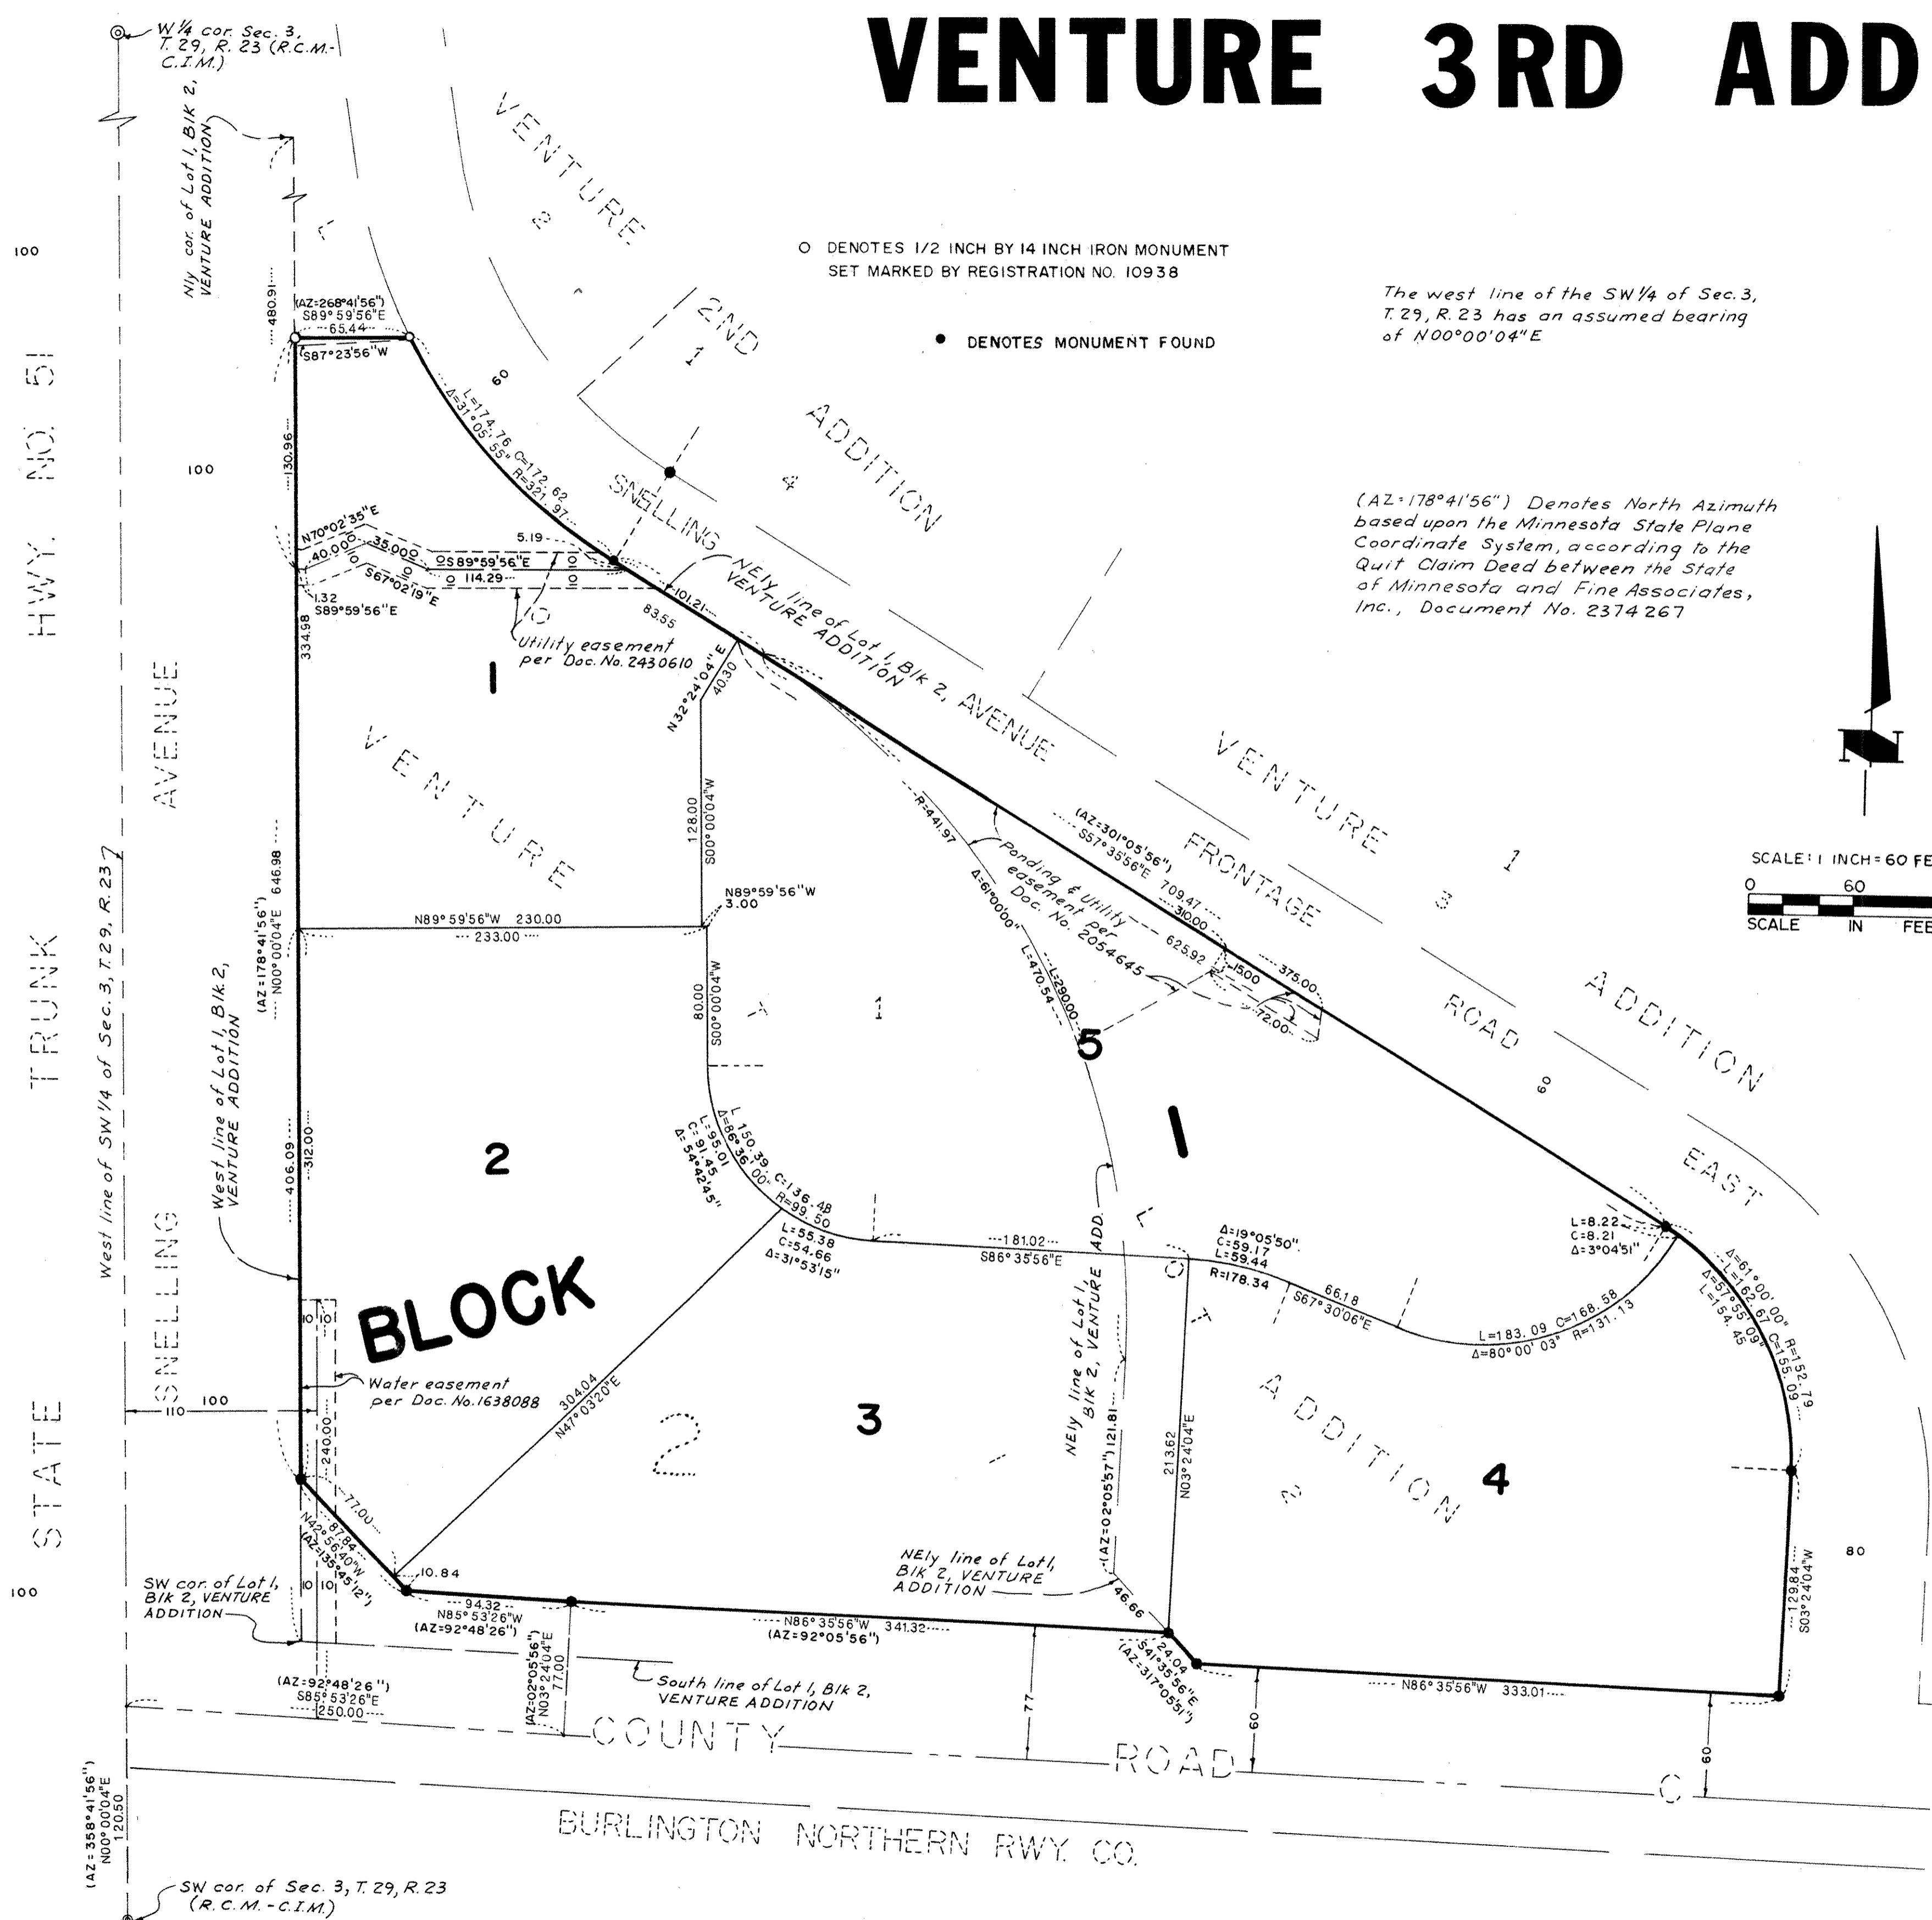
VENTURE 3RD ADD

W 1/4 cor. Sec. 3, T. 29, R. 23 (R.C.M.- C.I.M.)

Nly cor. of Lot 1, Blk 2, VENTURE ADDITION

○ DENOTES 1/2 INCH BY 14 INCH IRON MONUMENT SET MARKED BY REGISTRATION NO. 10938

● DENOTES MONUMENT FOUND

The west line of the SW 1/4 of Sec. 3, T. 29, R. 23 has an assumed bearing of N00°00'04"E

(AZ=178°41'56") Denotes North Azimuth based upon the Minnesota State Plane Coordinate System, according to the Quit Claim Deed between the State of Minnesota and Fine Associates, Inc., Document No. 2374267

VENTURE 2ND ADDITION 1 4

VENTURE 1 3 ADDITION

SCALE: 1 INCH = 60 FE
0 60
SCALE IN FEE

TRUNK HWY. NO. 51

STATE

SNELLING AVENUE

SNELLING AVENUE

VENTURE FRONTAGE ROAD EAST

COUNTY ROAD C

BURLINGTON NORTHERN RWY. CO.

West line of SW 1/4 of Sec. 3, T. 29, R. 23

West line of Lot 1, Blk 2, VENTURE ADDITION

NEly line of Lot 1, Blk 2, VENTURE ADDITION

NEly line of Lot 1, Blk 2, VENTURE ADD.

NEly line of Lot 1, Blk 2, VENTURE ADDITION

South line of Lot 1, Blk 2, VENTURE ADDITION

SW cor. of Lot 1, Blk 2, VENTURE ADDITION

SW cor. of Sec. 3, T. 29, R. 23 (R.C.M.- C.I.M.)

Utility easement per Doc. No. 2430610

Ponding & Utility easement per Doc. No. 2054645

Water easement per Doc. No. 1638088

BLOCK 1 2 3 4 5 1

VENTURE 2 ADDITION

100 100 100 100 110 80 60 60 60 60 77

480.91
(AZ=268°41'56")
S89°59'56"E
65.44
S87°23'56"W
130.96
L=174.76 C=172.62
Δ=31°05'55" R=321.97
N70°02'35"E
40.00
35.00
5.19
S89°59'56"E
S67°02'19"E
114.29
1.32
S89°59'56"E
101.21
83.55
334.98
N32°24'04"E
40.30
128.00
S00°00'04"W
N89°59'56"W
3.00
N89°59'56"W 230.00
233.00
646.98
(AZ=178°41'56")
N00°00'04"E
R=441.97
Δ=61°00'00"
L=470.54
L=290.00
(AZ=301°05'56")
S57°35'56"E
709.47
310.00
625.92
15.00
375.00
72.00
80.00
S00°00'04"W
L=150.39 C=136.48
Δ=86°36'00" R=99.50
L=95.01
C=91.45
Δ=54°42'45"
L=55.38
C=54.66
Δ=31°53'15"
181.02
S86°35'56"E
Δ=19°05'50"
C=59.17
L=59.44
R=178.34
66.18
S67°30'06"E
L=183.09 C=168.58
Δ=80°00'03" R=131.13
L=8.22
C=8.21
Δ=3°04'51"
Δ=61°00'00" R=152.79
L=162.67 C=155.09
Δ=57°55'09"
L=154.45
406.09
312.00
10 10
240.00
304.04
N47°03'20"E
77.00
87.84
N42°56'40"W
(AZ=135°45'12")
10.84
94.32
N85°53'26"W
(AZ=92°48'26")
N86°35'56"W 341.32
(AZ=92°05'56")
(AZ=02°05'57") 121.81
213.62
N03°24'04"E
46.66
24.04
S41°35'56"E
(AZ=317°05'51")
N86°35'56"W 333.01
129.84
S03°24'04"W
(AZ=92°48'26")
S85°53'26"E
250.00
(AZ=02°05'56")
N03°24'04"E
77.00
(AZ=358°41'56")
N00°00'04"E
120.50